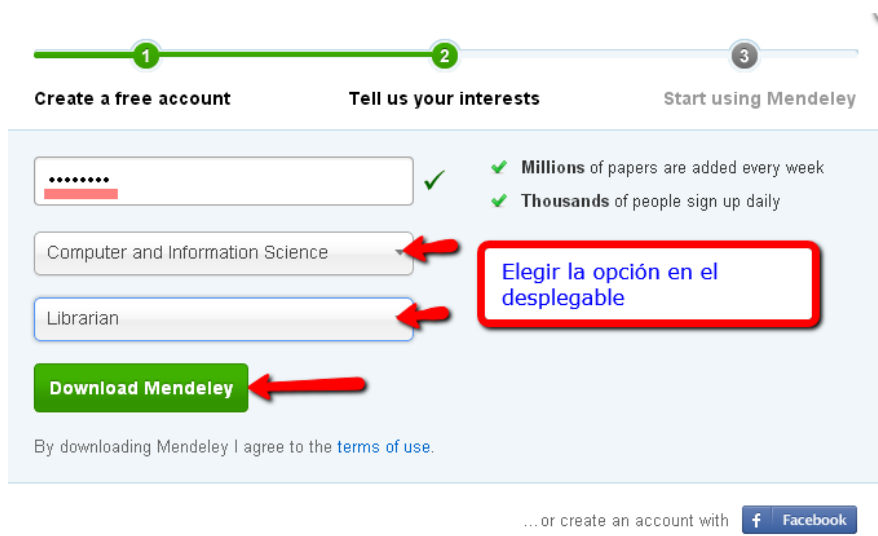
1
Create a free account

2
Tell us your interests

3
Start using Mendeley

••••••••

Computer and Information Science

Librarian

Download Mendeley

By downloading Mendeley I agree to the terms of use.

Millions of papers are added every week

Thousands of people sign up daily

Elegir la opción en el desplegable

…or create an account with

Facebook